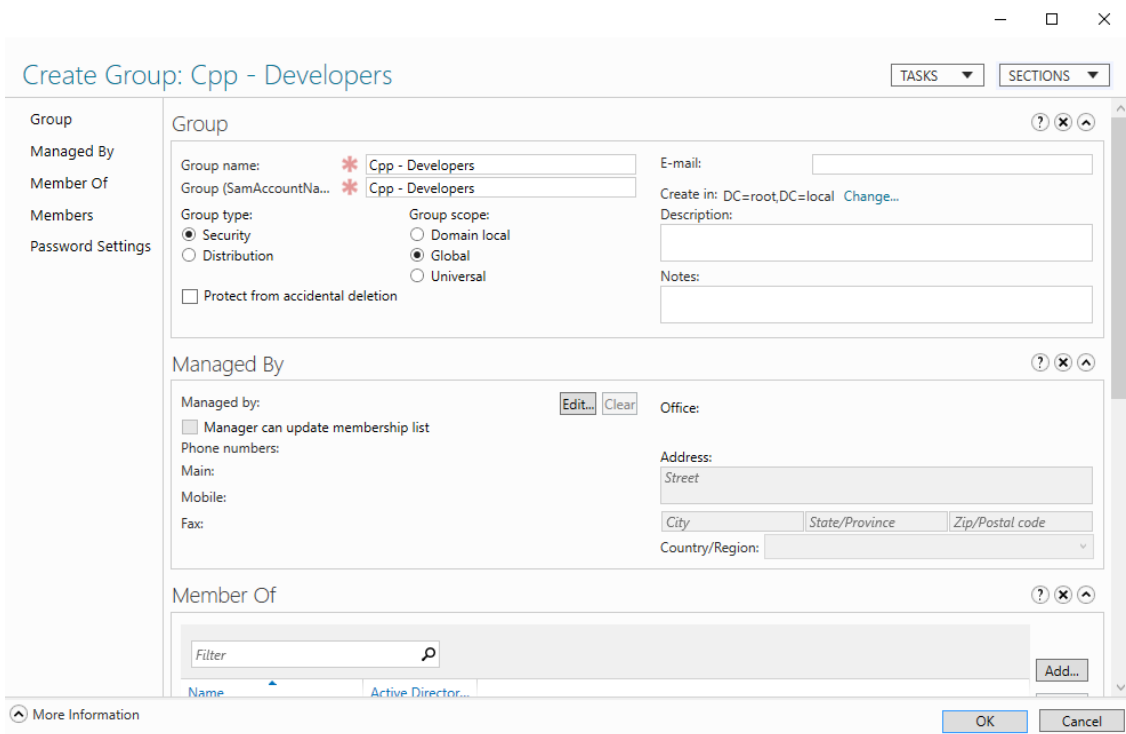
Create Group: Cpp - Developers

TASKS
SECTIONS

Group
Managed By
Member Of
Members
Password Settings

Group

Group name: * Cpp - Developers
Group (SamAccountNa... * Cpp - Developers
Group type:
Security
Distribution
Group scope:
Domain local
Global
Universal
Protect from accidental deletion

E-mail:
Create in: DC=root,DC=local Change...
Description:
Notes:

Managed By

Managed by:
Edit... Clear
Manager can update membership list
Phone numbers:
Main:
Mobile:
Fax:

Office:
Address:
Street
City
State/Province
Zip/Postal code
Country/Region:

Member Of

Filter
Add...
Name
Active Director...

More Information
OK
Cancel